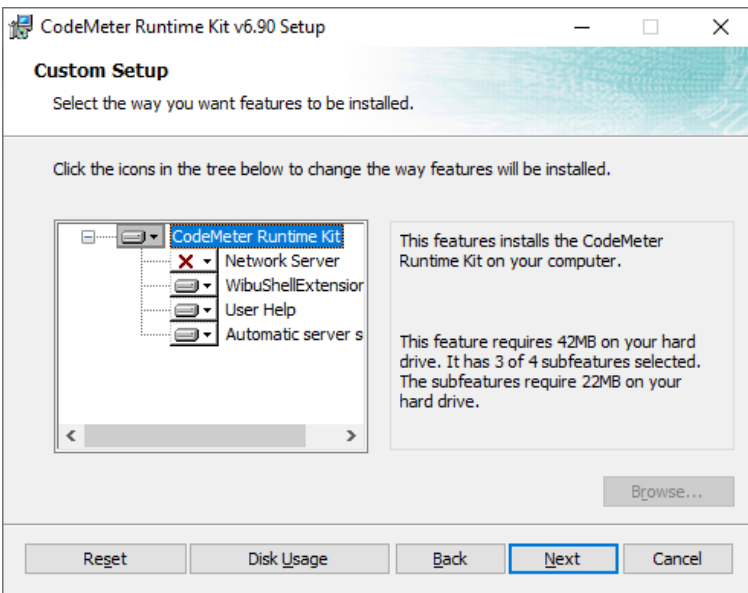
CodeMeter Runtime Kit v6.90 Setup

Custom Setup

Select the way you want features to be installed.

Click the icons in the tree below to change the way features will be installed.

CodeMeter Runtime Kit
Network Server
WibuShellExtension
User Help
Automatic server s

This features installs the CodeMeter Runtime Kit on your computer.

This feature requires 42MB on your hard drive. It has 3 of 4 subfeatures selected. The subfeatures require 22MB on your hard drive.

Browse...

Reset | Disk Usage | Back | Next | Cancel